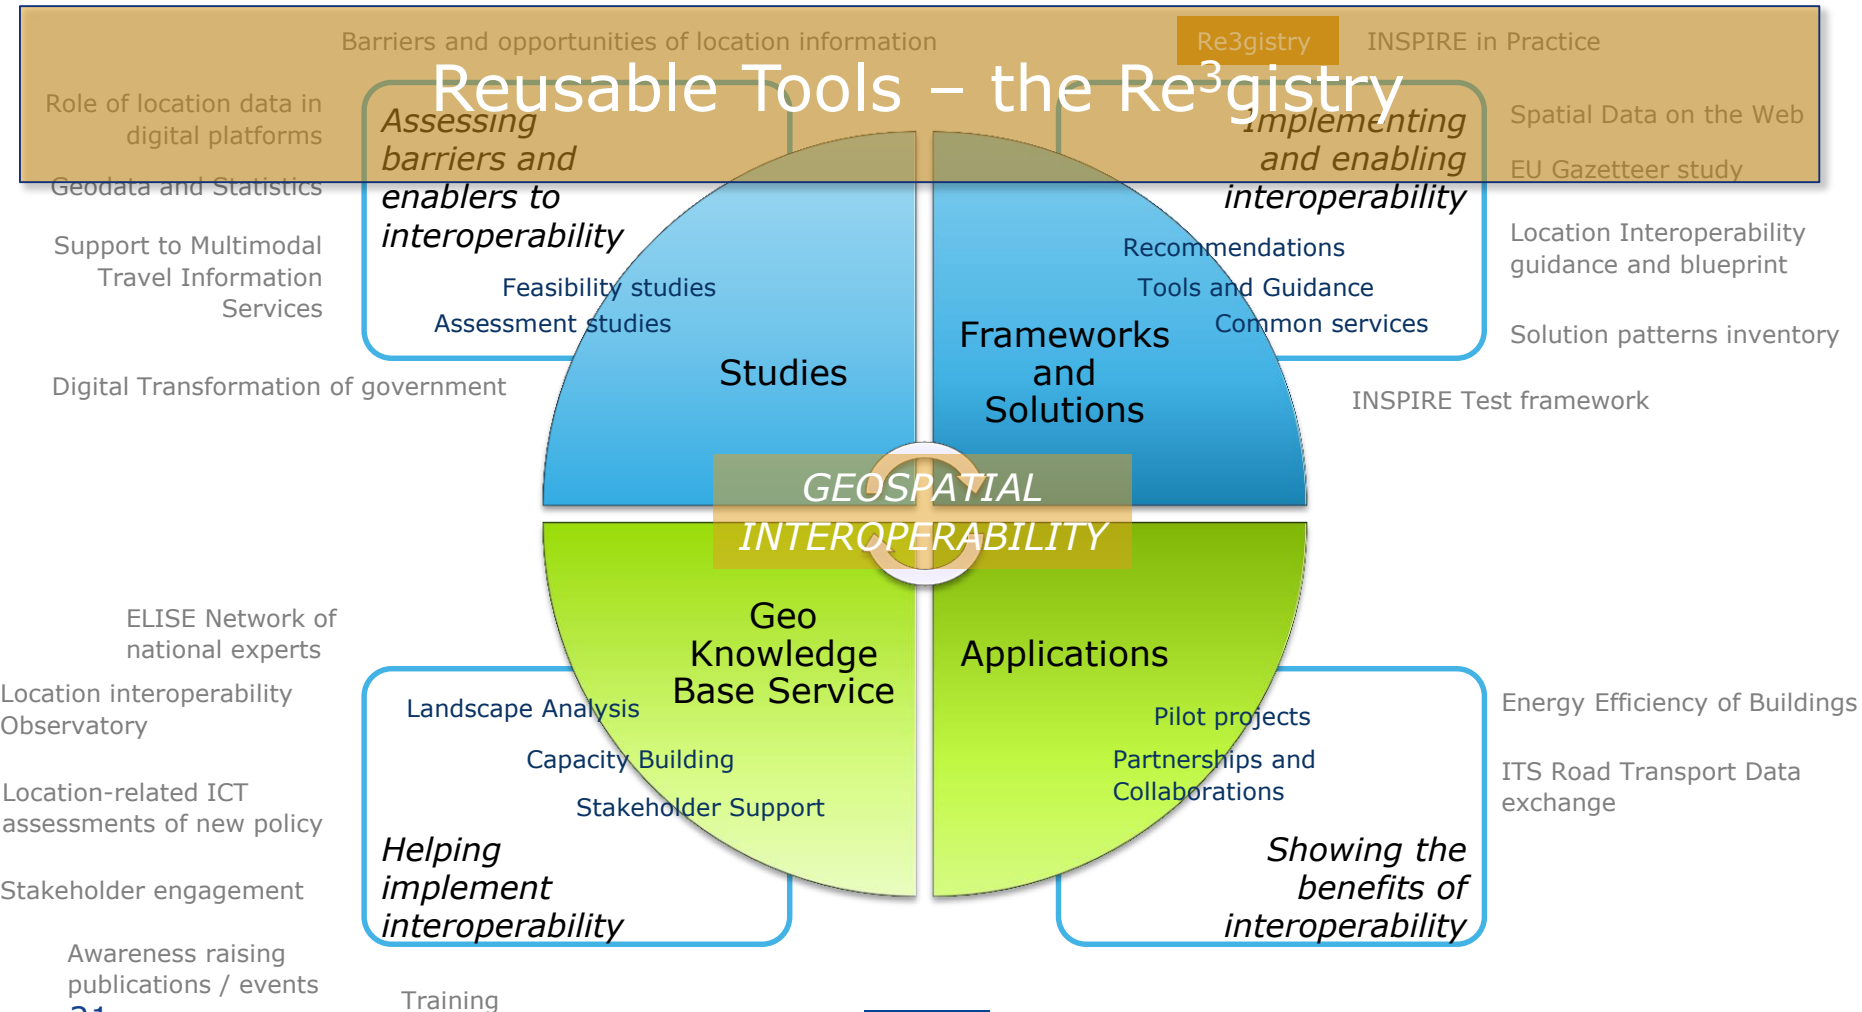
Barriers and opportunities of location information

Re3gistry

INSPIRE in Practice

Reusable Tools – the Re$^3$gistry

Role of location data in digital platforms

Geodata and Statistics

Support to Multimodal Travel Information Services

Digital Transformation of government

Assessing barriers and enablers to interoperability

Feasibility studies

Assessment studies

Studies

Implementing and enabling interoperability

Recommendations

Tools and Guidance

Common services

Frameworks and Solutions

Spatial Data on the Web

EU Gazetteer study

Location Interoperability guidance and blueprint

Solution patterns inventory

INSPIRE Test framework

GEOSPATIAL INTEROPERABILITY

ELISE Network of national experts

Location interoperability Observatory

Location-related ICT assessments of new policy

Stakeholder engagement

Awareness raising publications / events

Landscape Analysis

Capacity Building

Stakeholder Support

Geo Knowledge Base Service

Helping implement interoperability

Training

Applications

Pilot projects

Partnerships and Collaborations

Showing the benefits of interoperability

Energy Efficiency of Buildings

ITS Road Transport Data exchange